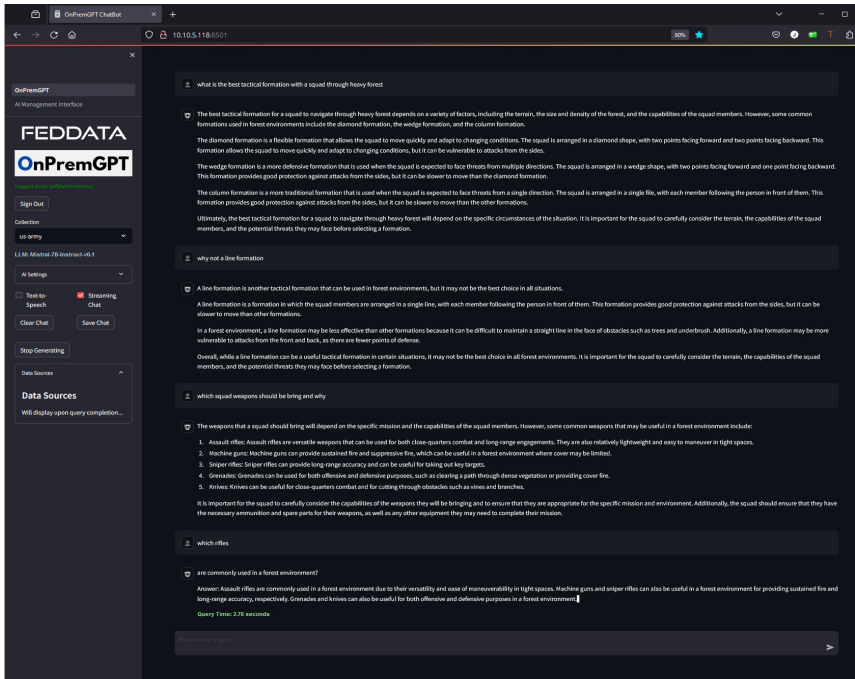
OnPremGPT ChatBot

10.10.5.118:8501

80%

OnPremGPT

AI Management Interface

FEDDATA

OnPremGPT

Logged in as: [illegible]

Sign Out

Collection

us-army

LLM: Mistral-7B-Instruct-v0.1

AI Settings

Text-to-Speech

Streaming Chat

Clear Chat

Save Chat

Stop Generating

Data Sources

Data Sources

Will display upon query completion...

what is the best tactical formation with a squad through heavy forest

The best tactical formation for a squad to navigate through heavy forest depends on a variety of factors, including the terrain, the size and density of the forest, and the capabilities of the squad members. However, some common formations used in forest environments include the diamond formation, the wedge formation, and the column formation.

The diamond formation is a flexible formation that allows the squad to move quickly and adapt to changing conditions. The squad is arranged in a diamond shape, with two points facing forward and two points facing backward. This formation allows the squad to move quickly and adapt to changing conditions, but it can be vulnerable to attacks from the sides.

The wedge formation is a more defensive formation that is used when the squad is expected to face threats from multiple directions. The squad is arranged in a wedge shape, with two points facing forward and one point facing backward. This formation provides good protection against attacks from the sides, but it can be slower to move than the diamond formation.

The column formation is a more traditional formation that is used when the squad is expected to face threats from a single direction. The squad is arranged in a single file, with each member following the person in front of them. This formation provides good protection against attacks from the sides, but it can be slower to move than the other formations.

Ultimately, the best tactical formation for a squad to navigate through heavy forest will depend on the specific circumstances of the situation. It is important for the squad to carefully consider the terrain, the capabilities of the squad members, and the potential threats they may face before selecting a formation.

why not a line formation

A line formation is another tactical formation that can be used in forest environments, but it may not be the best choice in all situations.

A line formation is a formation in which the squad members are arranged in a single line, with each member following the person in front of them. This formation provides good protection against attacks from the sides, but it can be slower to move than other formations.

In a forest environment, a line formation may be less effective than other formations because it can be difficult to maintain a straight line in the face of obstacles such as trees and underbrush. Additionally, a line formation may be more vulnerable to attacks from the front and back, as there are fewer points of defense.

Overall, while a line formation can be a useful tactical formation in certain situations, it may not be the best choice in all forest environments. It is important for the squad to carefully consider the terrain, the capabilities of the squad members, and the potential threats they may face before selecting a formation.

which squad weapons should be bring and why

The weapons that a squad should bring will depend on the specific mission and the capabilities of the squad members. However, some common weapons that may be useful in a forest environment include:

1. Assault rifles: Assault rifles are versatile weapons that can be used for both close-quarters combat and long-range engagements. They are also relatively lightweight and easy to maneuver in tight spaces.
2. Machine guns: Machine guns can provide sustained fire and suppressive fire, which can be useful in a forest environment where cover may be limited.
3. Sniper rifles: Sniper rifles can provide long-range accuracy and can be useful for taking out key targets.
4. Grenades: Grenades can be used for both offensive and defensive purposes, such as clearing a path through dense vegetation or providing cover fire.
5. Knives: Knives can be useful for close-quarters combat and for cutting through obstacles such as vines and branches.

It is important for the squad to carefully consider the capabilities of the weapons they will be bringing and to ensure that they are appropriate for the specific mission and environment. Additionally, the squad should ensure that they have the necessary ammunition and spare parts for their weapons, as well as any other equipment they may need to complete their mission.

which rifles

are commonly used in a forest environment?

Answer: Assault rifles are commonly used in a forest environment due to their versatility and ease of maneuverability in tight spaces. Machine guns and sniper rifles can also be useful in a forest environment for providing sustained fire and long-range accuracy, respectively. Grenades and knives can also be useful for both offensive and defensive purposes in a forest environment.

Query Time: 2.78 seconds

Please enter a query